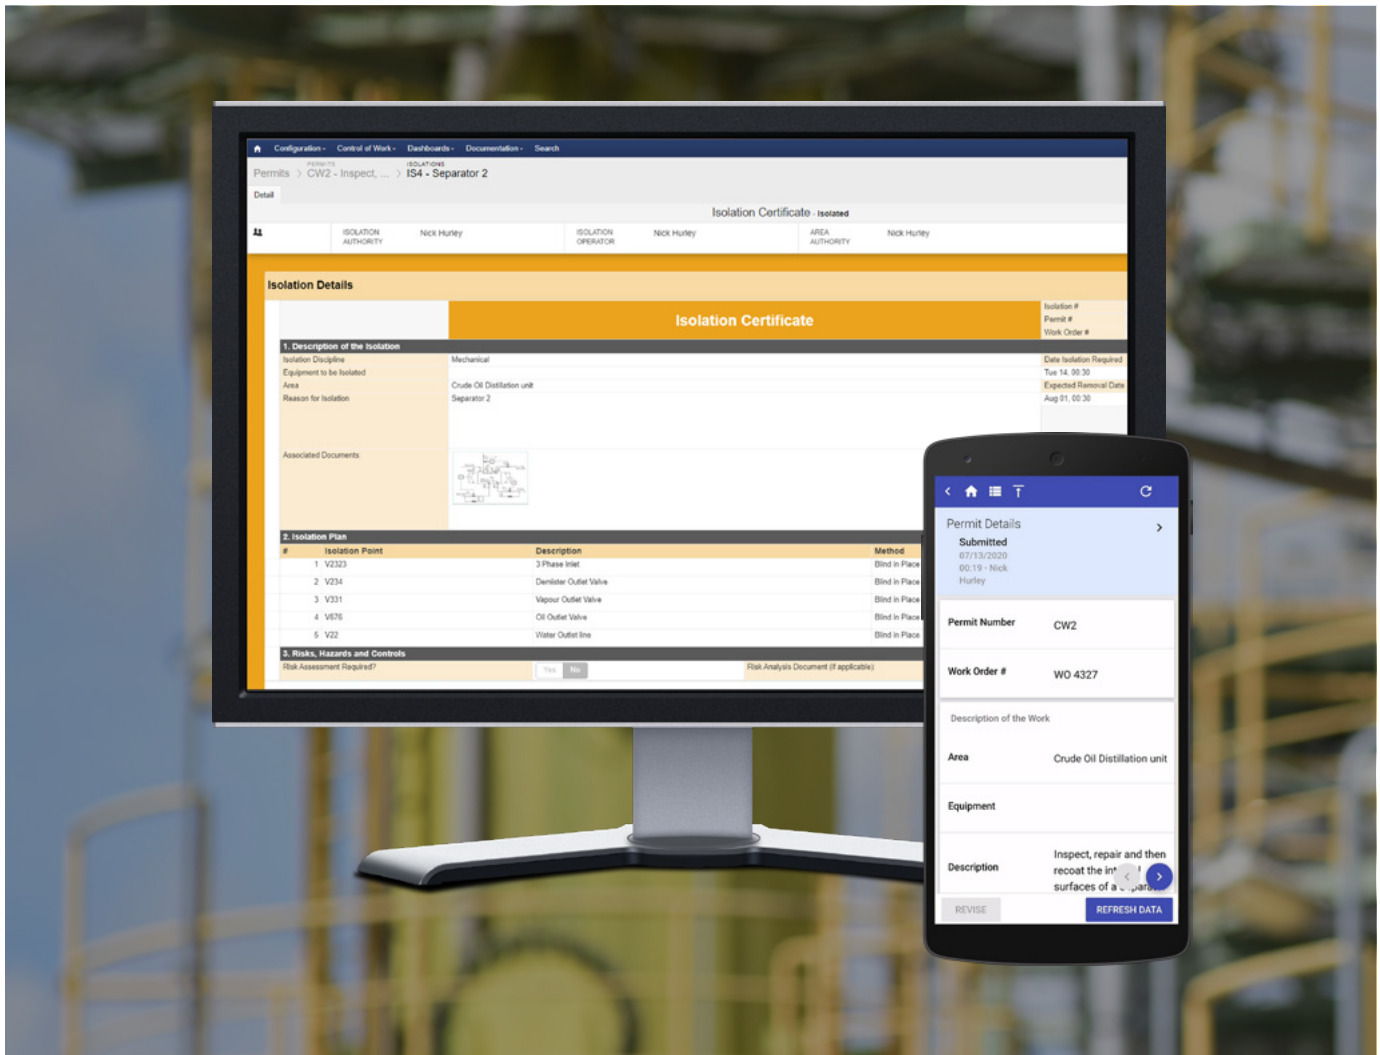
Configuration Control of Work Dashboards Documentation Search

PERMITS Permits > CW2 - Inspect, ... > ISOLATIONS IS4 - Separator 2

Detail

Isolation Certificate - Isolated

ISOLATION AUTHORITY Nick Hurley ISOLATION OPERATOR Nick Hurley AREA AUTHORITY Nick Hurley

Isolation Details

Isolation Certificate

Isolation #
Permit #
Work Order #

1. Description of the Isolation

Isolation Discipline Mechanical
Equipment to be Isolated
Area Crude Oil Distillation unit
Reason for Isolation Separator 2

Date Isolation Required Tue 14, 00:30
Expected Removal Date Aug 01, 00:30

Associated Documents

2. Isolation Plan

| # | Isolation Point | Description | Method |
|---|---|---|---|
| 1 | V2323 | 3 Phase Inlet | Blind in Place |
| 2 | V234 | Demister Outlet Valve | Blind in Place |
| 3 | V331 | Vapour Outlet Valve | Blind in Place |
| 4 | V676 | Oil Outlet Valve | Blind in Place |
| 5 | V22 | Water Outlet line | Blind in Place |

3. Risks, Hazards and Controls

Risk Assessment Required? Yes No Risk Analysis Document (if applicable)

Permit Details
Submitted
07/13/2020
00:19 - Nick Hurley

Permit Number CW2
Work Order # WO 4327

Description of the Work
Area Crude Oil Distillation unit
Equipment
Description Inspect, repair and then recoat the int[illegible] surfaces of a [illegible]

REVISE REFRESH DATA